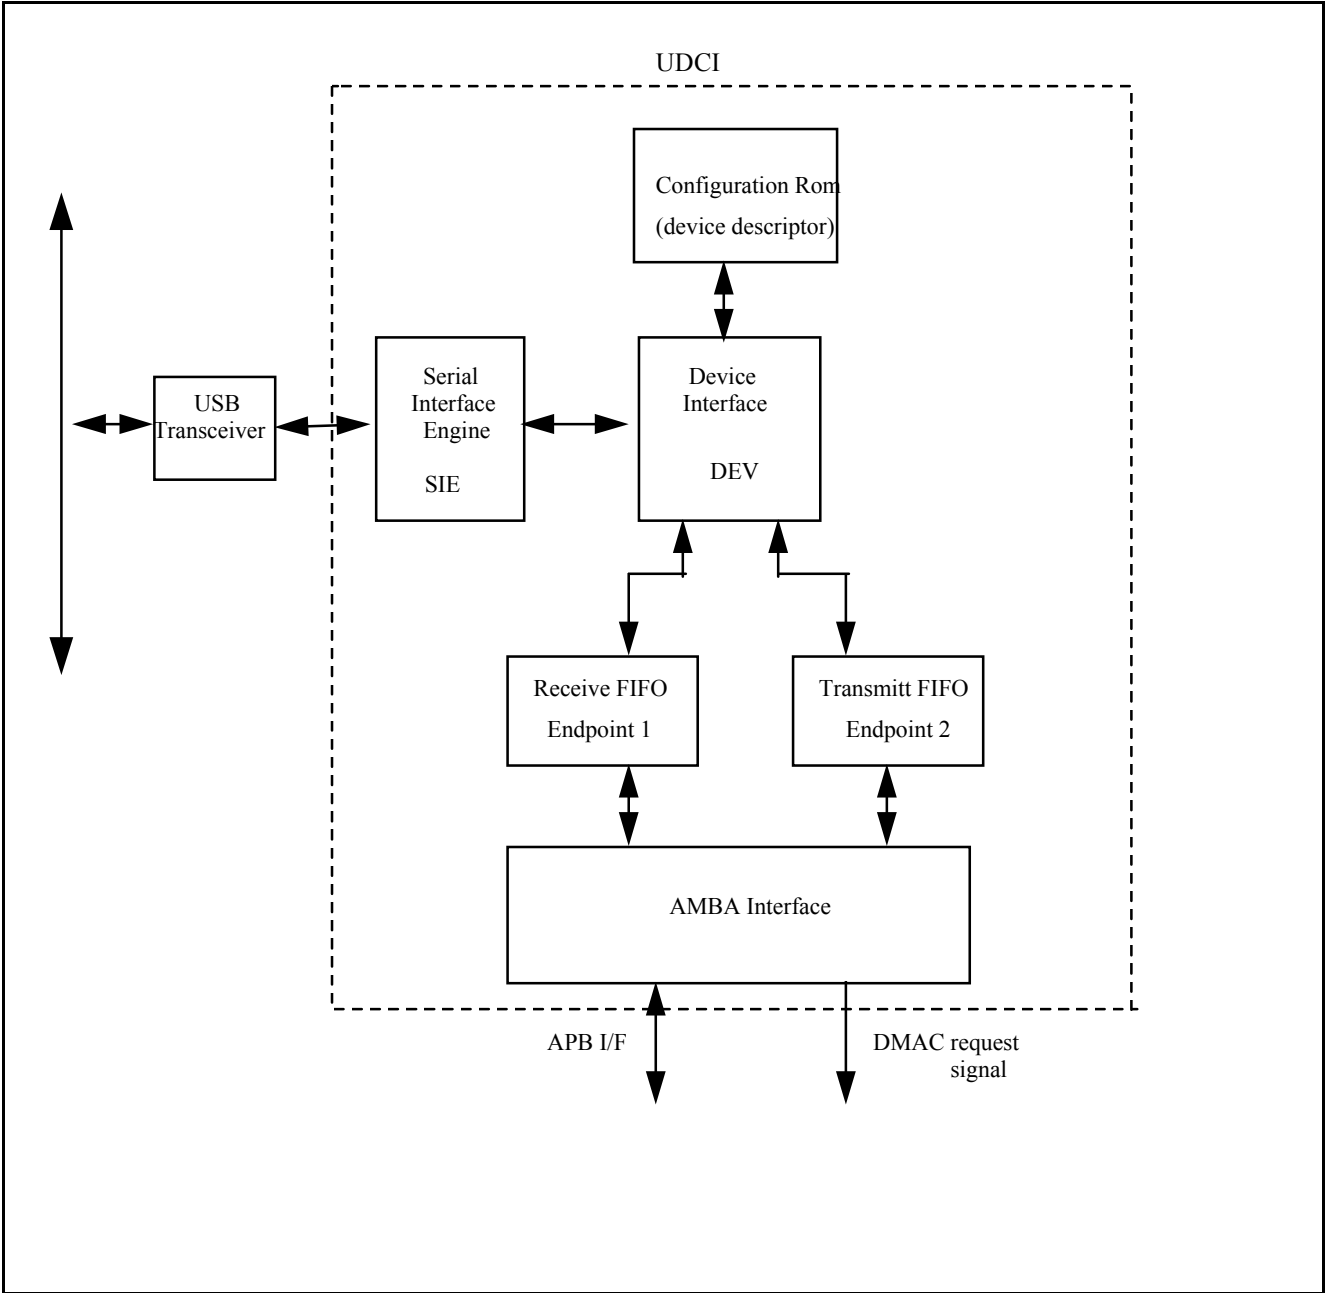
UDCI

Configuration Rom
(device descriptor)

USB
Transceiver

Serial
Interface
Engine

SIE

Device
Interface

DEV

Receive FIFO
Endpoint 1

Transmitt FIFO
Endpoint 2

AMBA Interface

APB I/F

DMAC request
signal